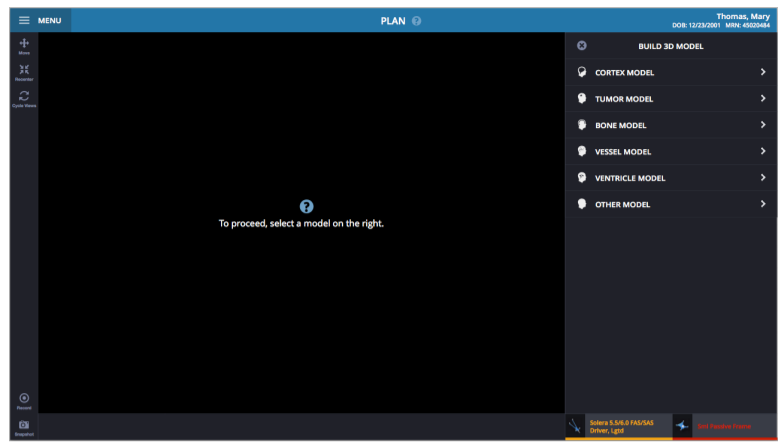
MENU

PLAN

Thomas, Mary
DOB: 12/23/2001 MRN: 45020484

Move

Recenter

Cycle Views

Record

Snapshot

To proceed, select a model on the right.

BUILD 3D MODEL

CORTEX MODEL

TUMOR MODEL

BONE MODEL

VESSEL MODEL

VENTRICLE MODEL

OTHER MODEL

Solera 5.5/6.0 FAS/SAS Driver, Lgtd

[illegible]